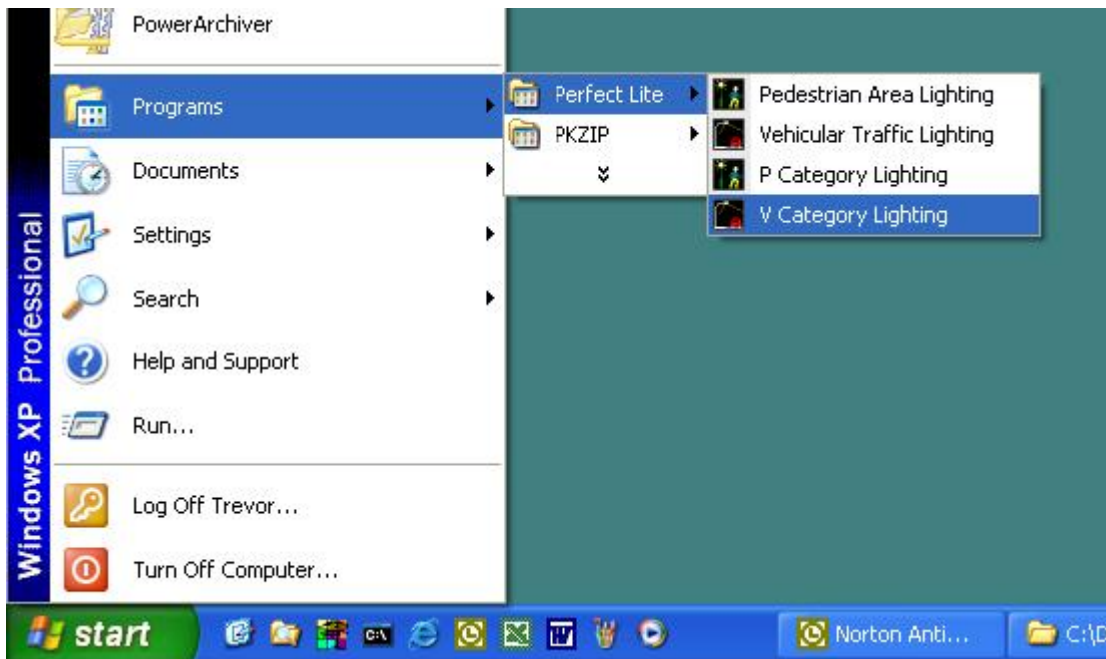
Windows XP Professional

PowerArchiver
Programs
Documents
Settings
Search
Help and Support
Run...
Log Off Trevor...
Turn Off Computer...

Perfect Lite
PKZIP

Pedestrian Area Lighting
Vehicular Traffic Lighting
P Category Lighting
V Category Lighting

start
C:\
Norton Anti...
C:\D